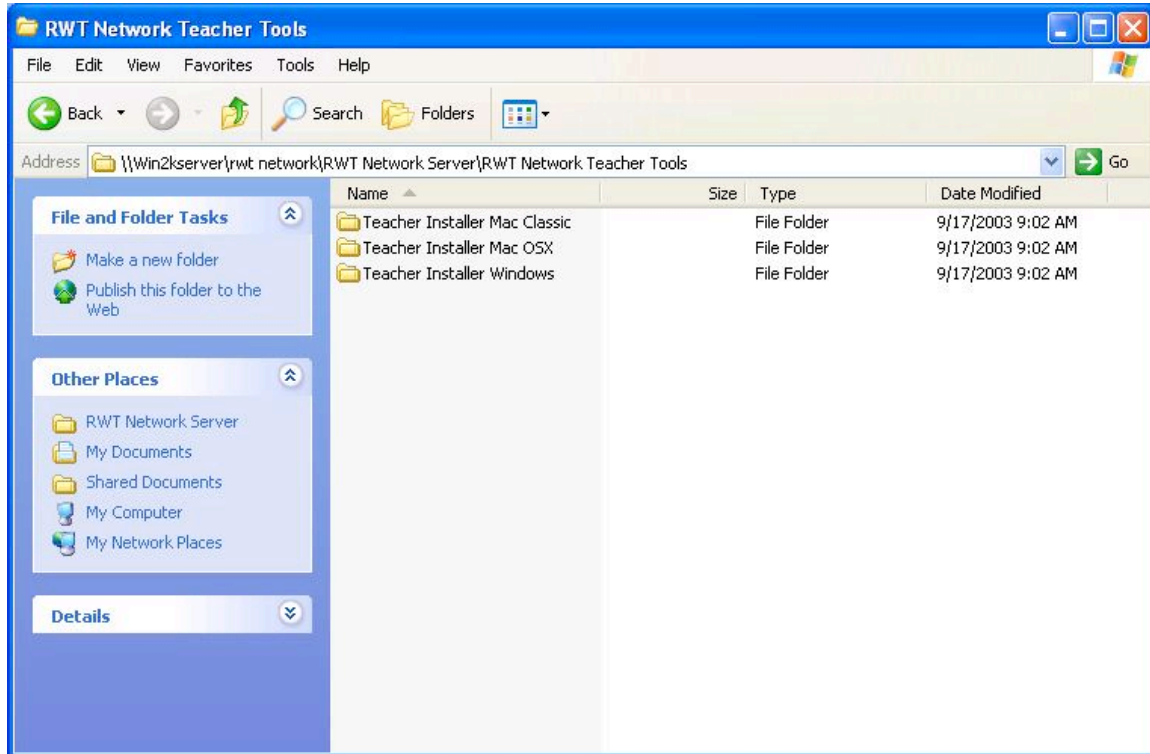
RWT Network Teacher Tools

File Edit View Favorites Tools Help

Back Search Folders

Address \\Win2kserver\rwt network\RWT Network Server\RWT Network Teacher Tools Go

File and Folder Tasks

Make a new folder

Publish this folder to the Web

Other Places

RWT Network Server

My Documents

Shared Documents

My Computer

My Network Places

Details

| Name | Size | Type | Date Modified |
|---|---|---|---|
| Teacher Installer Mac Classic | | File Folder | 9/17/2003 9:02 AM |
| Teacher Installer Mac OSX | | File Folder | 9/17/2003 9:02 AM |
| Teacher Installer Windows | | File Folder | 9/17/2003 9:02 AM |